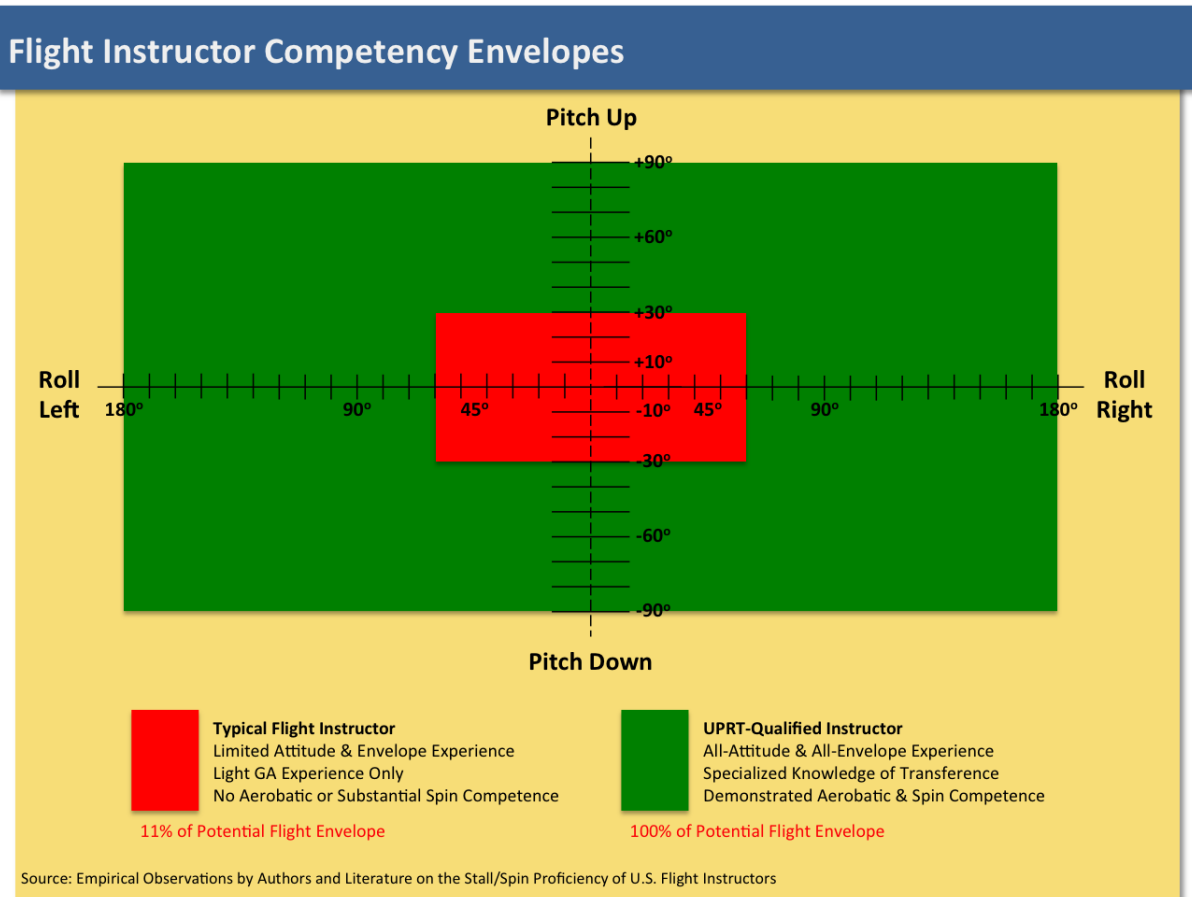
Flight Instructor Competency Envelopes

Pitch Up

+90º

+60º

+30º

+10º

Roll Left

180º

90º

45º

-10º

45º

90º

180º

Roll Right

-30º

-60º

-90º

Pitch Down

Typical Flight Instructor
Limited Attitude & Envelope Experience
Light GA Experience Only
No Aerobatic or Substantial Spin Competence

11% of Potential Flight Envelope

UPRT-Qualified Instructor
All-Attitude & All-Envelope Experience
Specialized Knowledge of Transference
Demonstrated Aerobatic & Spin Competence

100% of Potential Flight Envelope

Source: Empirical Observations by Authors and Literature on the Stall/Spin Proficiency of U.S. Flight Instructors